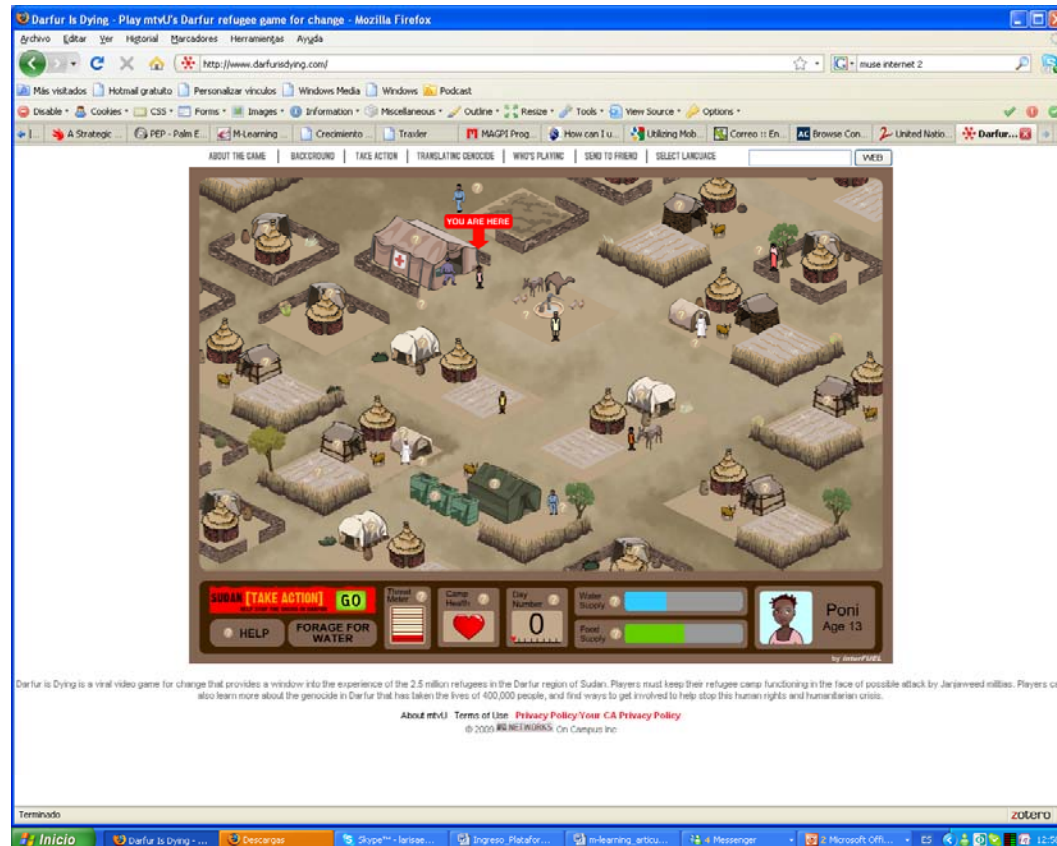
Darfur Is Dying - Play mtvU's Darfur refugee game for change - Mozilla Firefox

Archivo Editar Ver Historial Marcadores Herramientas Ayuda

http://www.darfurisdying.com/

muse internet 2

Más visitados Hotmail gratuito Personalizar vínculos Windows Media Windows Podcast

Disable Cookies CSS Forms Images Information Miscellaneous Outline Resize Tools View Source Options

A Strategic ... PEP - Palm E... M-Learning ... Crecimiento ... Traxler MAGPI Prog... How can I u... Utilizing Mob... Correo :: En... Browse Con... United Natio... Darfur...

ABOUT THE GAME | BACKGROUND | TAKE ACTION | TRANSLATING GENOCIDE | WHO'S PLAYING | SEND TO FRIEND | SELECT LANGUAGE

WEB

YOU ARE HERE

SUDAN [TAKE ACTION] GO

HELP

FORAGE FOR WATER

Threat Meter

Camp Health

Day Number

0

Water Supply

Food Supply

Poni
Age 13

by interFUEL

Darfur is Dying is a viral video game for change that provides a window into the experience of the 2.5 million refugees in the Darfur region of Sudan. Players must keep their refugee camp functioning in the face of possible attack by Janjaweed militias. Players c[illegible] also learn more about the genocide in Darfur that has taken the lives of 400,000 people, and find ways to get involved to help stop this human rights and humanitarian crisis.

About mtvU Terms of Use Privacy Policy/Your CA Privacy Policy

© 2009 MTV NETWORKS On Campus Inc.

Terminado

zotero

Inicio Darfur Is Dying - ... Descargas Skype™ - larisae... Ingreso_Platafor... m-learning_articu... 4 Messenger 2 Microsoft Offi... ES 12:5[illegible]